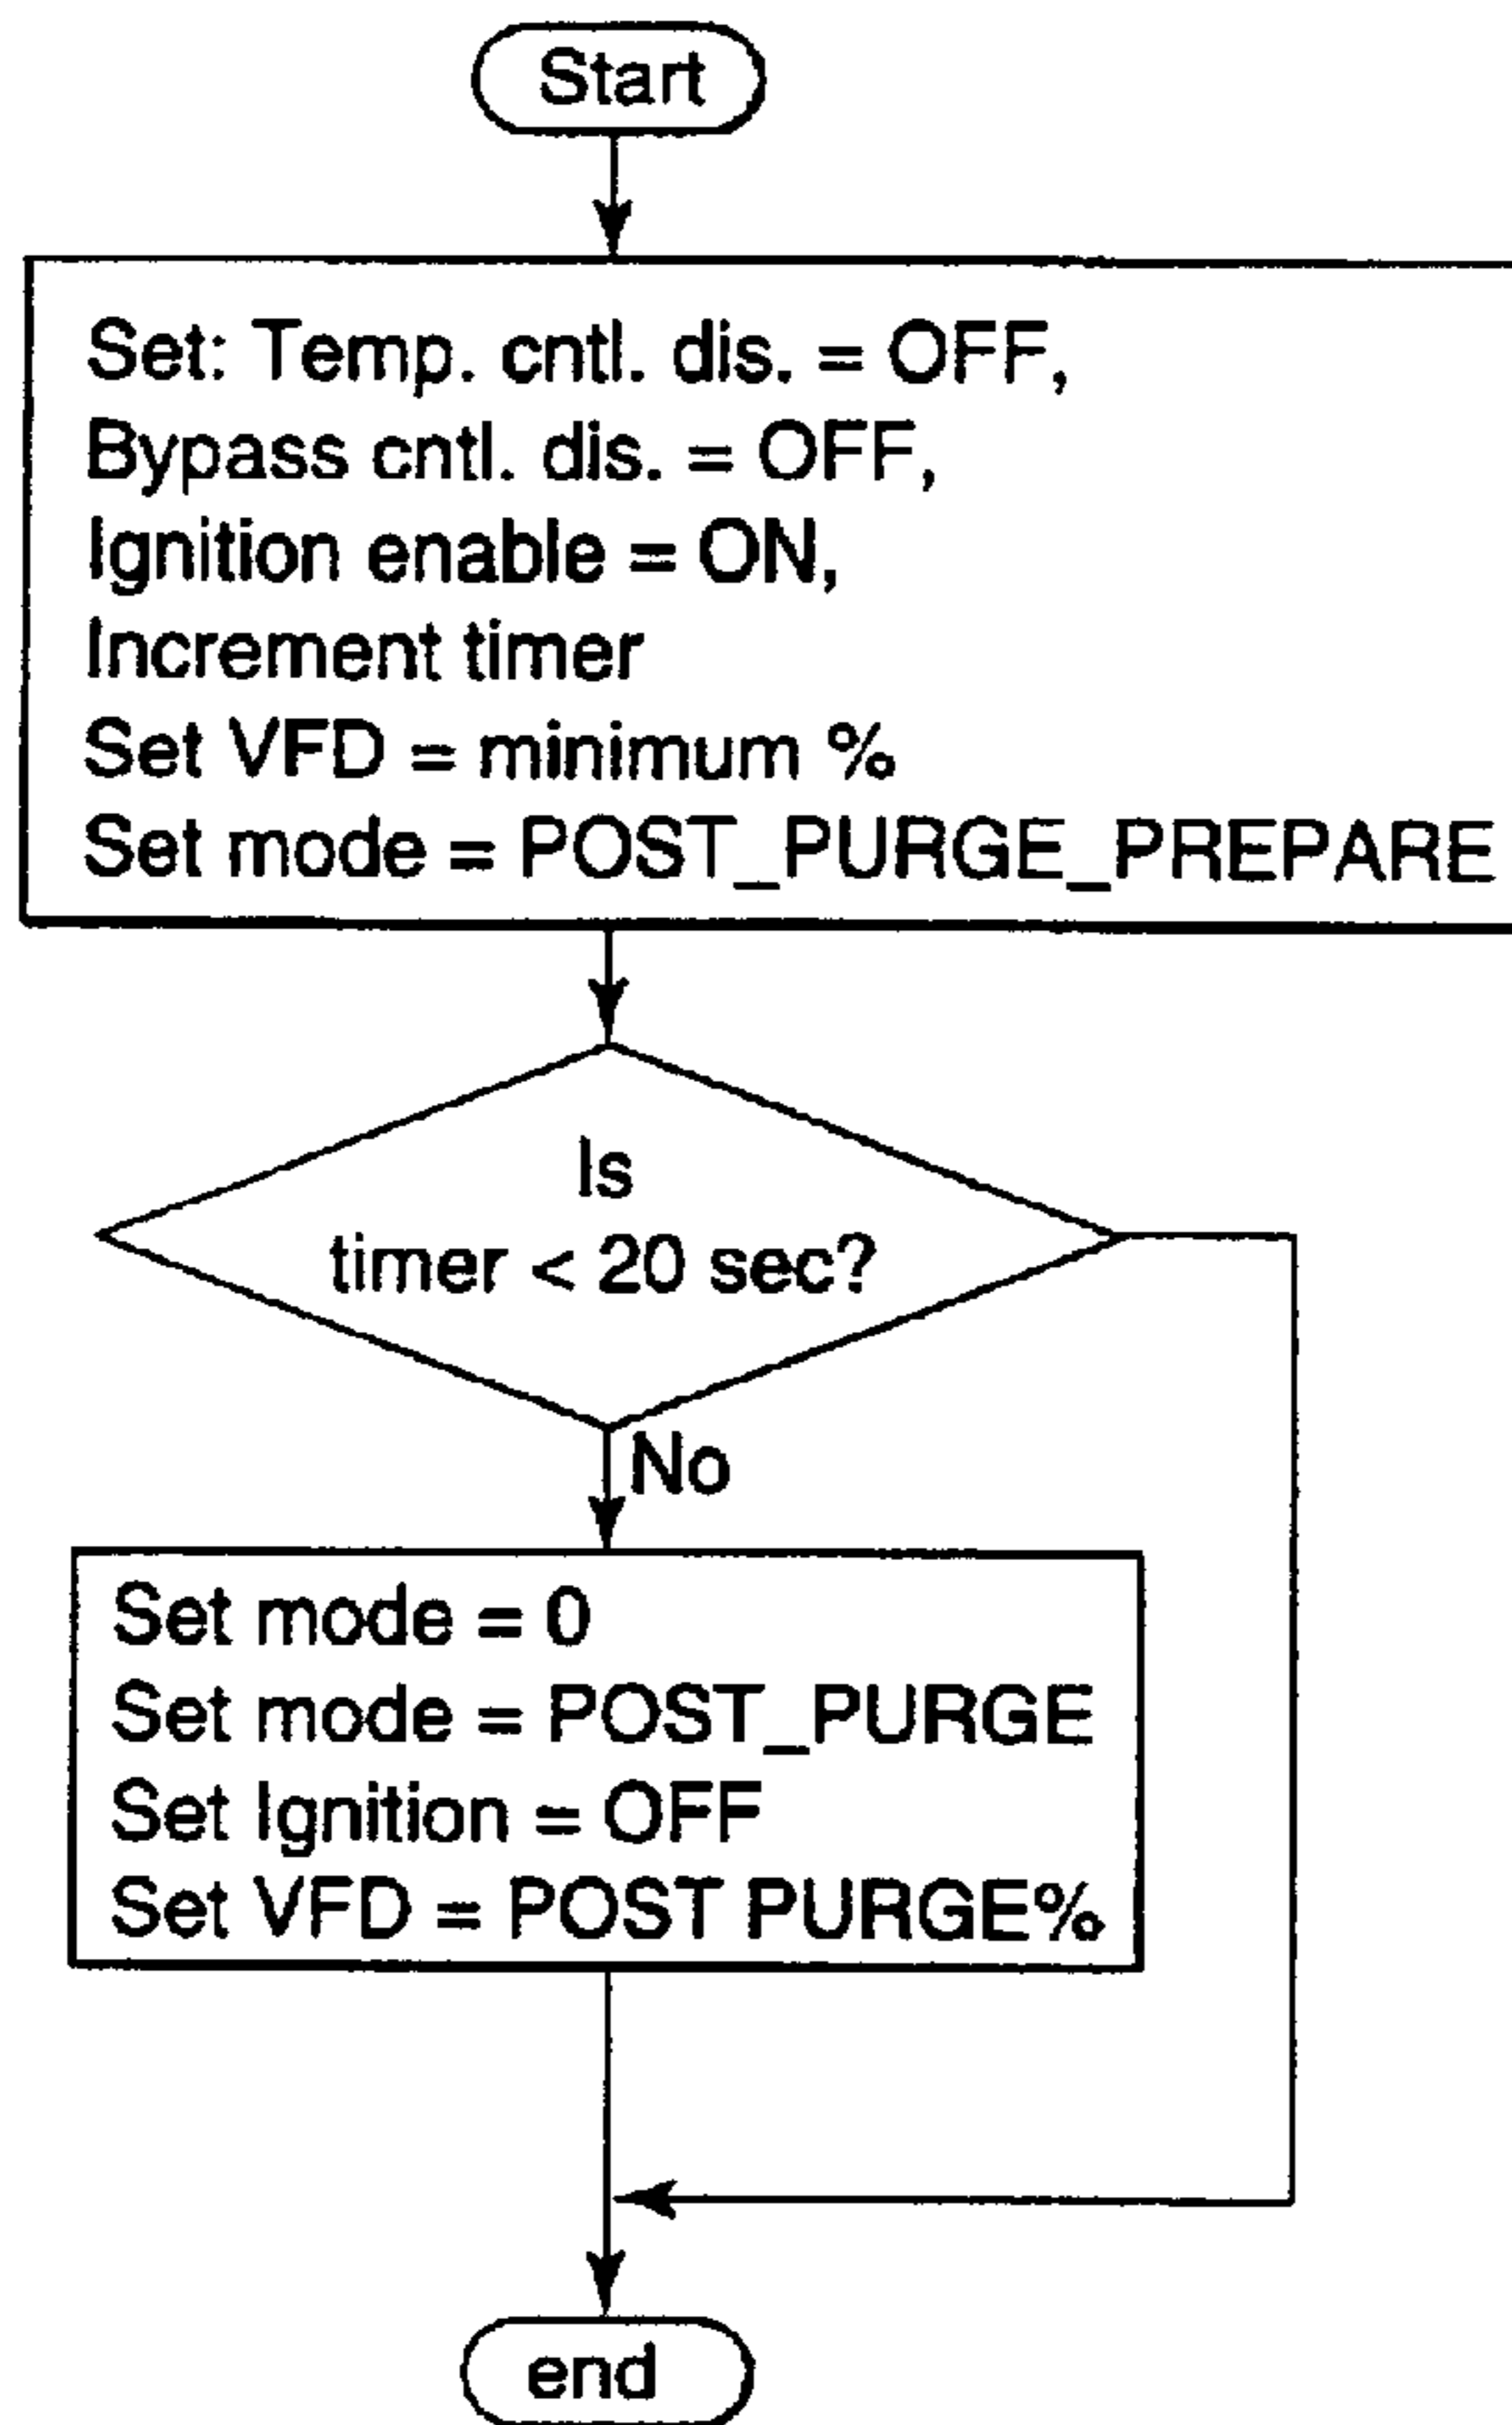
Start

Set: Temp. cntl. dis. = OFF,
Bypass cntl. dis. = OFF,
Ignition enable = ON,
Increment timer
Set VFD = minimum %
Set mode = POST_PURGE_PREPARE

Is
timer < 20 sec?

No

Set mode = 0
Set mode = POST_PURGE
Set Ignition = OFF
Set VFD = POST PURGE%

end